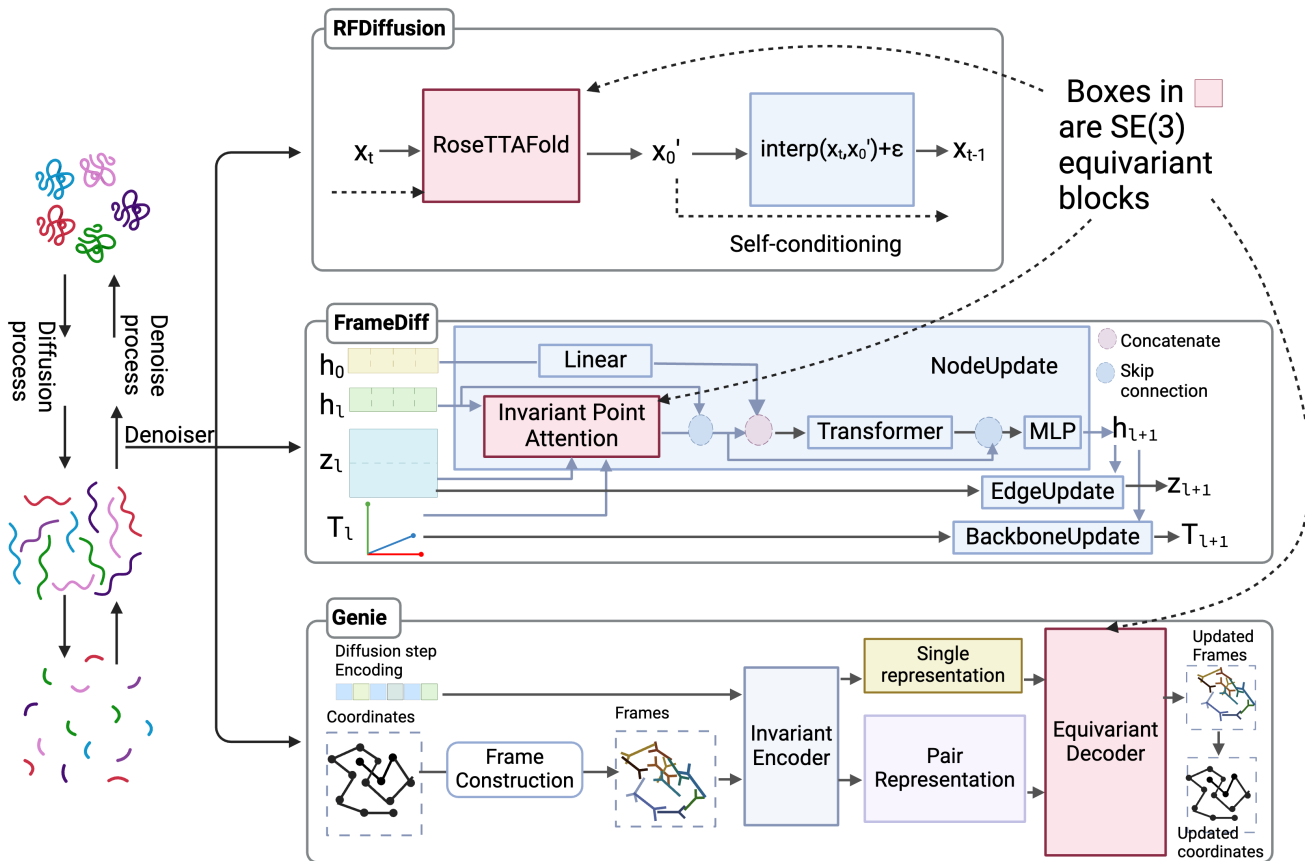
Diffusion process

Denoise process

Denoiser

RFDiffusion

$x_t$

RoseTTAFold

$x_0'$

interp($x_t$,$x_0'$)+ε

$x_{t-1}$

Self-conditioning

Boxes in are SE(3) equivariant blocks

FrameDiff

$h_0$

$h_l$

$z_l$

$T_l$

Linear

Invariant Point Attention

NodeUpdate

Concatenate

Skip connection

Transformer

MLP

$h_{l+1}$

EdgeUpdate

$z_{l+1}$

BackboneUpdate

$T_{l+1}$

Genie

Diffusion step Encoding

Coordinates

Frame Construction

Frames

Invariant Encoder

Single representation

Pair Representation

Equivariant Decoder

Updated Frames

Updated coordinates